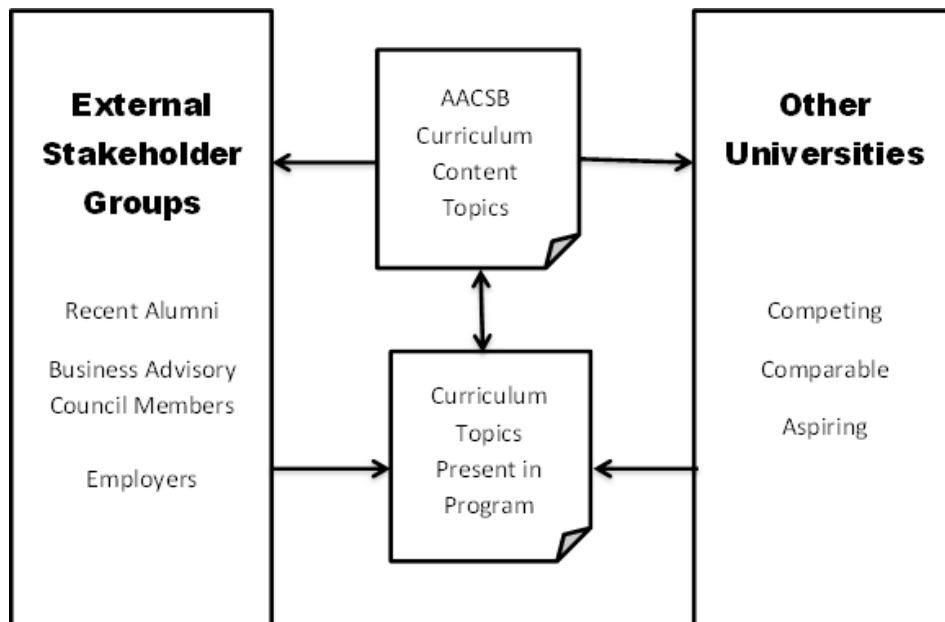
External Stakeholder Groups

Recent Alumni

Business Advisory Council Members

Employers

AACSB Curriculum Content Topics

Curriculum Topics Present in Program

Other Universities

Competing

Comparable

Aspiring